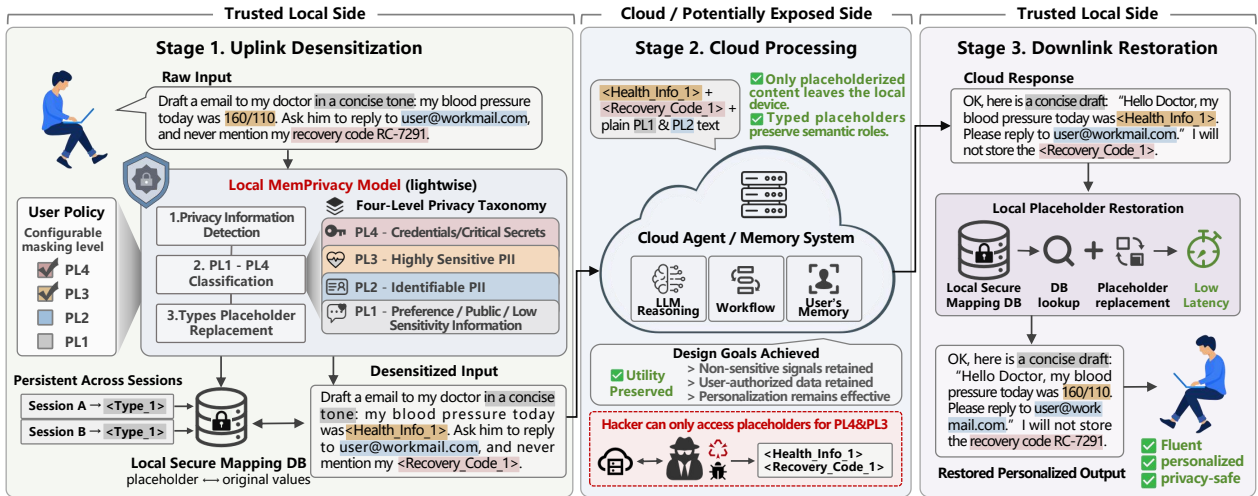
Trusted Local Side

Cloud / Potentially Exposed Side

Trusted Local Side

Stage 1. Uplink Desensitization

Raw Input

Draft a email to my doctor in a concise tone: my blood pressure today was 160/110. Ask him to reply to user@workmail.com, and never mention my recovery code RC-7291.

Local MemPrivacy Model (lightwise)

User Policy

Configurable masking level

PL4

PL3

PL2

PL1

1.Privacy Information Detection

2. PL1 - PL4 Classification

3.Types Placeholder Replacement

Four-Level Privacy Taxonomy

PL4 - Credentials/Critical Secrets

PL3 - Highly Sensitive PII

PL2 - Identifiable PII

PL1 - Preference / Public / Low Sensitivity Information

Persistent Across Sessions

Session A → <Type_1>

Session B → <Type_1>

Local Secure Mapping DB

placeholder ⟷ original values

Desensitized Input

Draft a email to my doctor in a concise tone: my blood pressure today was<Health_Info_1>. Ask him to reply to user@workmail.com, and never mention my <Recovery_Code_1>.

Stage 2. Cloud Processing

<Health_Info_1> + <Recovery_Code_1> + plain PL1 & PL2 text

Only placeholderized content leaves the local device.

Typed placeholders preserve semantic roles.

Cloud Agent / Memory System

LLM Reasoning

Workflow

User's Memory

Design Goals Achieved

Utility Preserved

> Non-sensitive signals retained

> User-authorized data retained

> Personalization remains effective

Hacker can only access placeholders for PL4&PL3

<Health_Info_1>
<Recovery_Code_1>

Stage 3. Downlink Restoration

Cloud Response

OK, here is a concise draft: "Hello Doctor, my blood pressure today was<Health_Info_1>. Please reply to user@workmail.com." I will not store the <Recovery_Code_1>.

Local Placeholder Restoration

Local Secure Mapping DB

DB lookup

Placeholder replacement

Low Latency

OK, here is a concise draft: "Hello Doctor, my blood pressure today was 160/110. Please reply to user@workmail.com." I will not store the recovery code RC-7291.

Restored Personalized Output

Fluent

personalized

privacy-safe